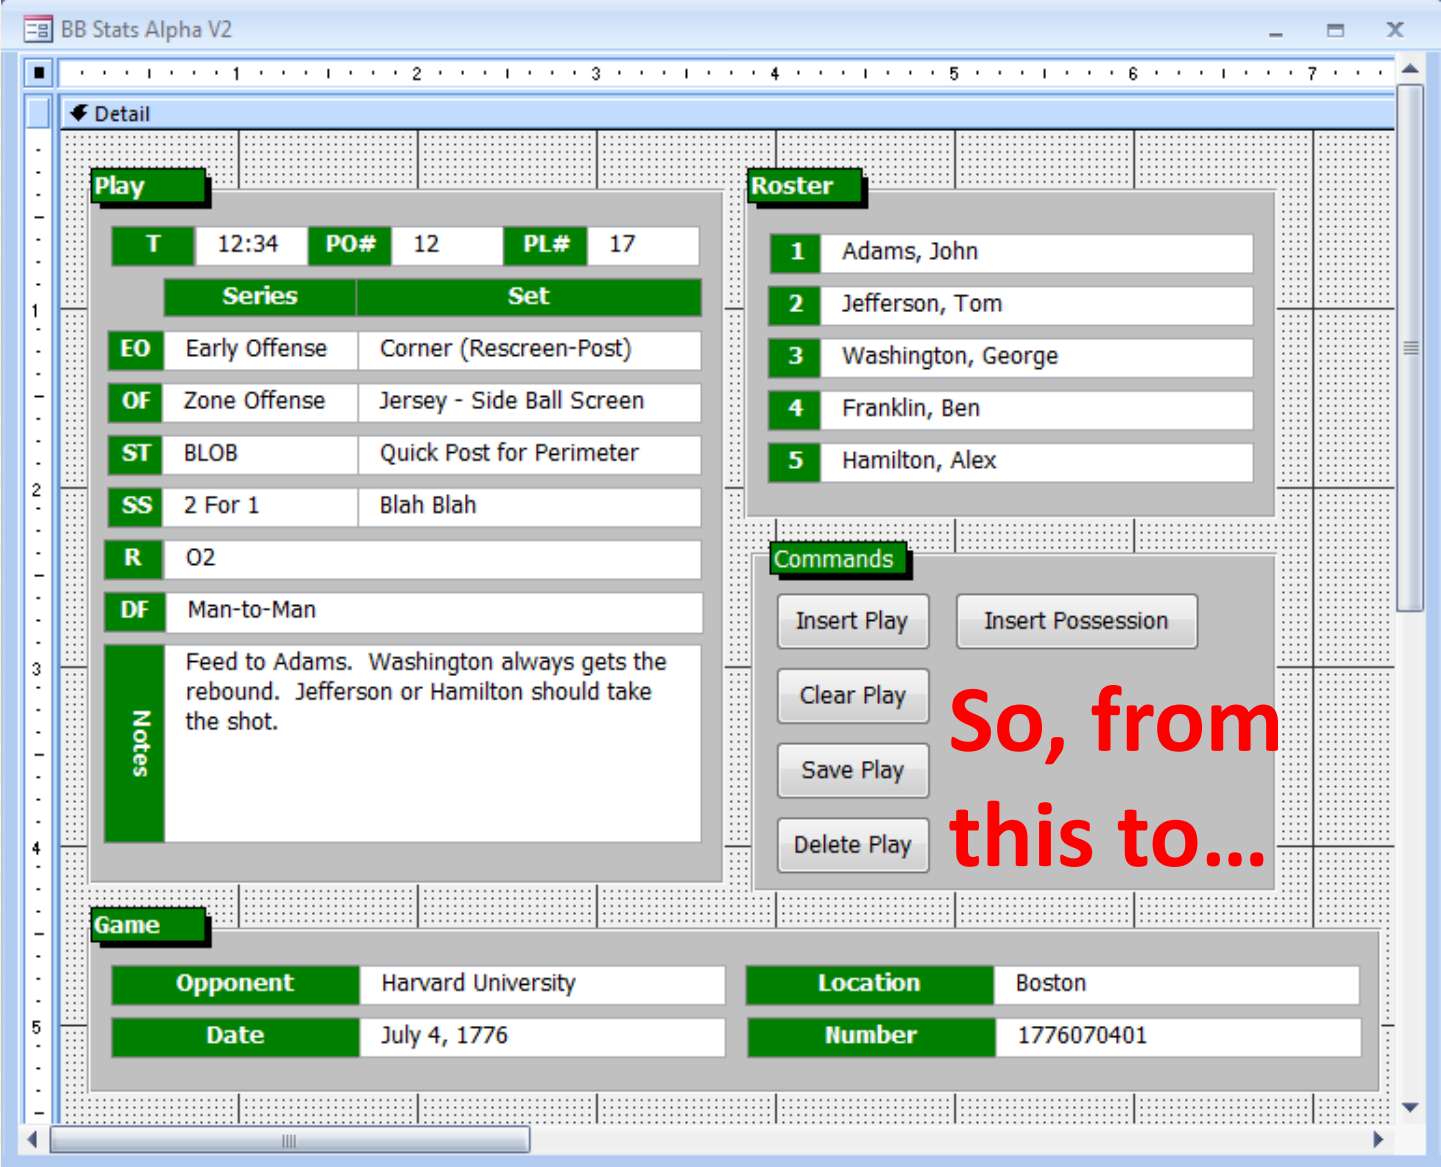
BB Stats Alpha V2

Detail

Play

| T | 12:34 | PO# | 12 | PL# | 17 |
|---|---|---|---|---|---|

| | Series | Set |
|---|---|---|
| EO | Early Offense | Corner (Rescreen-Post) |
| OF | Zone Offense | Jersey - Side Ball Screen |
| ST | BLOB | Quick Post for Perimeter |
| SS | 2 For 1 | Blah Blah |
| R | O2 | |
| DF | Man-to-Man | |

Notes
Feed to Adams. Washington always gets the rebound. Jefferson or Hamilton should take the shot.

Roster

| 1 | Adams, John |
|---|---|
| 2 | Jefferson, Tom |
| 3 | Washington, George |
| 4 | Franklin, Ben |
| 5 | Hamilton, Alex |

Commands

Insert Play
Insert Possession
Clear Play
Save Play
Delete Play

So, from this to...

Game

| Opponent | Harvard University | Location | Boston |
|---|---|---|---|
| Date | July 4, 1776 | Number | 1776070401 |